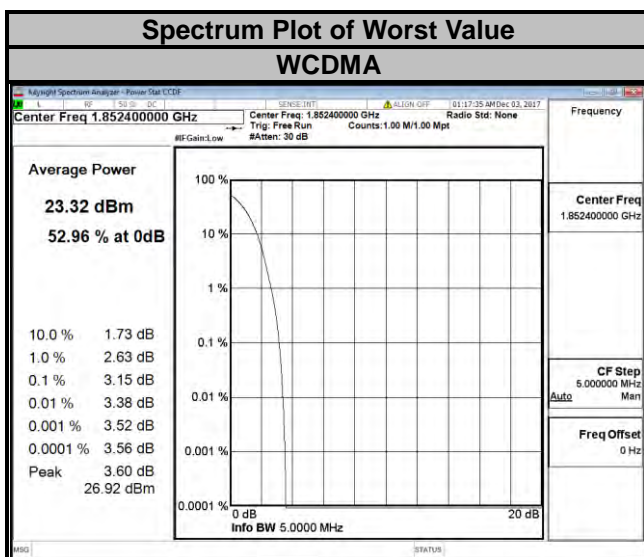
Spectrum Plot of Worst Value

WCDMA

Keysight Spectrum Analyzer - Power Stat CCDF

RF 50 Ω DC

SENSE:INT

ALIGN OFF

01:17:35 AM Dec 03, 2017

Center Freq 1.852400000 GHz

Center Freq: 1.852400000 GHz

Trig: Free Run

Counts:1.00 M/1.00 Mpt

Radio Std: None

#IFGain:Low

#Atten: 30 dB

Frequency

Average Power

23.32 dBm

52.96 % at 0dB

| | |
|---|---|
| 10.0 % | 1.73 dB |
| 1.0 % | 2.63 dB |
| 0.1 % | 3.15 dB |
| 0.01 % | 3.38 dB |
| 0.001 % | 3.52 dB |
| 0.0001 % | 3.56 dB |
| Peak | 3.60 dB |
| | 26.92 dBm |

100 %

10 %

1 %

0.1 %

0.01 %

0.001 %

0.0001 %

0 dB

20 dB

Info BW 5.0000 MHz

Center Freq

1.852400000 GHz

CF Step

5.000000 MHz

Auto Man

Freq Offset

0 Hz

MSG

STATUS